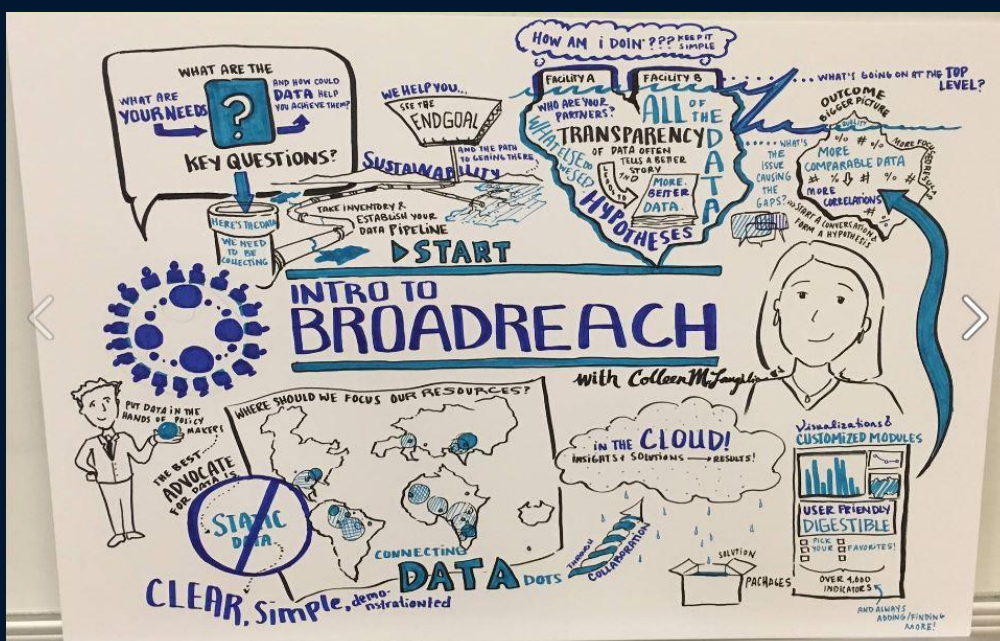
WHAT ARE THE KEY QUESTIONS?

WHAT ARE YOUR NEEDS

?

AND HOW COULD DATA HELP YOU ACHIEVE THEM?

HERE'S THE DATA WE NEED TO BE COLLECTING

WE HELP YOU... SEE THE ENDGOAL

AND THE PATH TO GETTING THERE

SUSTAINABILITY

TAKE INVENTORY & ESTABLISH YOUR DATA PIPELINE

START

HOW AM I DOIN'??? KEEP IT SIMPLE

FACILITY A

FACILITY B

WHO ARE YOUR PARTNERS?

WHAT ELSE DO WE SEE?

ALL OF THE DATA

TRANSPARENCY OF DATA OFTEN TELLS A BETTER STORY

LEADS TO MORE, BETTER DATA.

HYPOTHESES

WHAT'S GOING ON AT THE TOP LEVEL?

OUTCOME BIGGER PICTURE

QUALITY

MORE FOCUSED RESEARCH

WHAT'S THE ISSUE CAUSING THE GAPS?

MORE COMPARABLE DATA

MORE CORRELATIONS

START A CONVERSATION & FORM A HYPOTHESIS!

INTRO TO BROADREACH

with Colleen McLaughlin

PUT DATA IN THE HANDS OF POLICY MAKERS

THE BEST ADVOCATE FOR DATA IS...

STATIC DATA

WHERE SHOULD WE FOCUS OUR RESOURCES?

CONNECTING DATA DOTS

THROUGH COLLABORATION

CLEAR, Simple, demonstrationted

IN THE CLOUD! INSIGHTS & SOLUTIONS → RESULTS!

SOLUTION PACKAGES

Visualizations & CUSTOMIZED MODULES

USER FRIENDLY DIGESTIBLE

PICK YOUR FAVORITES!

OVER 4,000 INDICATORS

AND ALWAYS ADDING/FINDING MORE!